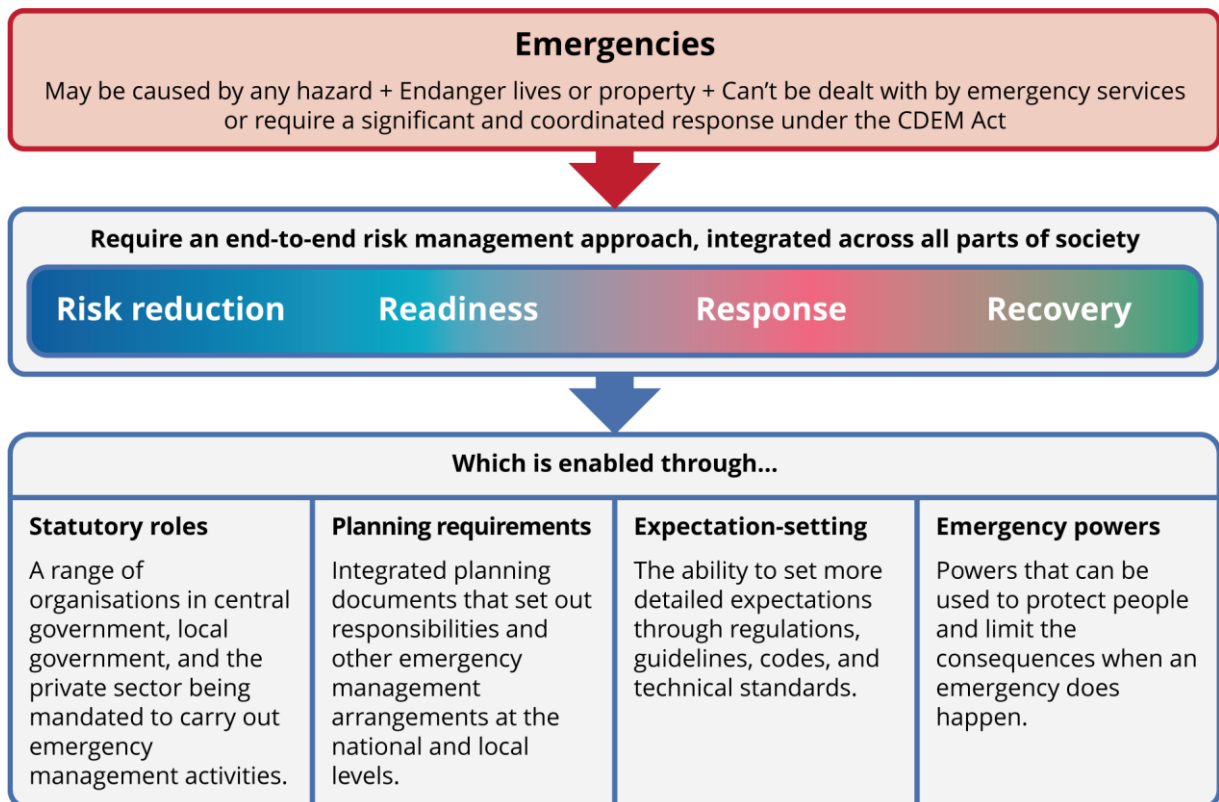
Emergencies

May be caused by any hazard + Endanger lives or property + Can't be dealt with by emergency services or require a significant and coordinated response under the CDEM Act

Require an end-to-end risk management approach, integrated across all parts of society

Risk reduction Readiness Response Recovery

Which is enabled through...

| Statutory roles | Planning requirements | Expectation-setting | Emergency powers |
|---|---|---|---|
| A range of organisations in central government, local government, and the private sector being mandated to carry out emergency management activities. | Integrated planning documents that set out responsibilities and other emergency management arrangements at the national and local levels. | The ability to set more detailed expectations through regulations, guidelines, codes, and technical standards. | Powers that can be used to protect people and limit the consequences when an emergency does happen. |